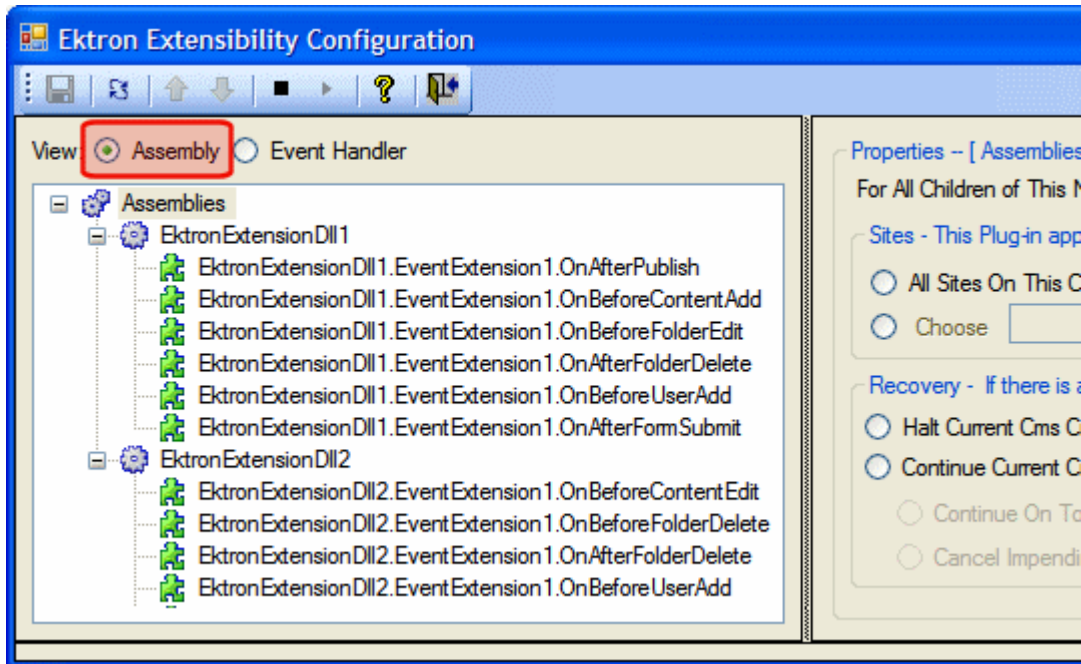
Ektron Extensibility Configuration

View: Assembly Event Handler

Assemblies
EktronExtensionDll1
EktronExtensionDll1.EventExtension1.OnAfterPublish
EktronExtensionDll1.EventExtension1.OnBeforeContentAdd
EktronExtensionDll1.EventExtension1.OnBeforeFolderEdit
EktronExtensionDll1.EventExtension1.OnAfterFolderDelete
EktronExtensionDll1.EventExtension1.OnBeforeUserAdd
EktronExtensionDll1.EventExtension1.OnAfterFormSubmit
EktronExtensionDll2
EktronExtensionDll2.EventExtension1.OnBeforeContentEdit
EktronExtensionDll2.EventExtension1.OnBeforeFolderDelete
EktronExtensionDll2.EventExtension1.OnAfterFolderDelete
EktronExtensionDll2.EventExtension1.OnBeforeUserAdd

Properties -- [ Assemblies
For All Children of This N
Sites - This Plug-in app
All Sites On This C
Choose
Recovery - If there is a
Halt Current Cms C
Continue Current C
Continue On To
Cancel Impendi